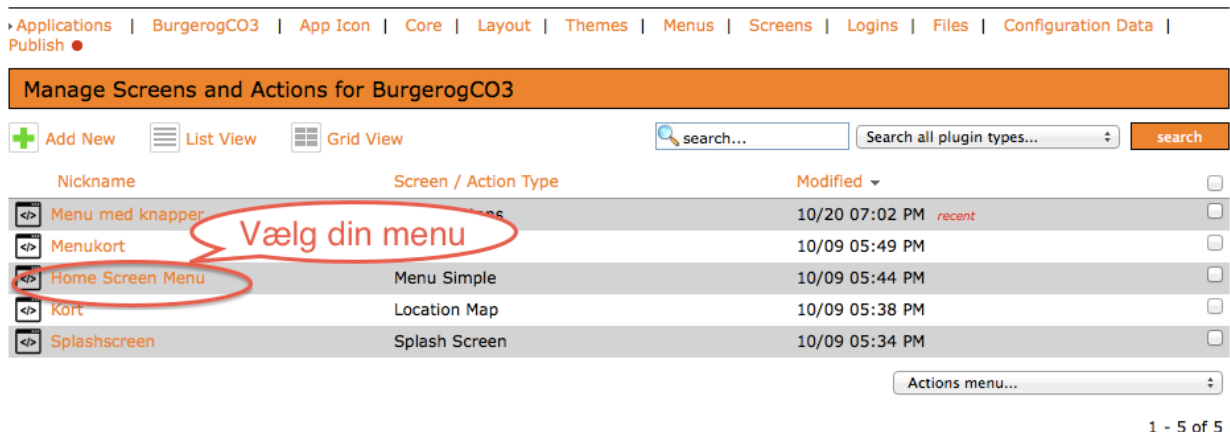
Applications | BurgerogCO3 | App Icon | Core | Layout | Themes | Menus | Screens | Logins | Files | Configuration Data | Publish

Manage Screens and Actions for BurgerogCO3

Add New List View Grid View search... Search all plugin types... search

| Nickname | Screen / Action Type | Modified |
|---|---|---|
| Menu med knapper | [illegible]ons | 10/20 07:02 PM recent |
| Menukort | | 10/09 05:49 PM |
| Home Screen Menu | Menu Simple | 10/09 05:44 PM |
| Kort | Location Map | 10/09 05:38 PM |
| Splashscreen | Splash Screen | 10/09 05:34 PM |

Vælg din menu

Actions menu...

1 - 5 of 5